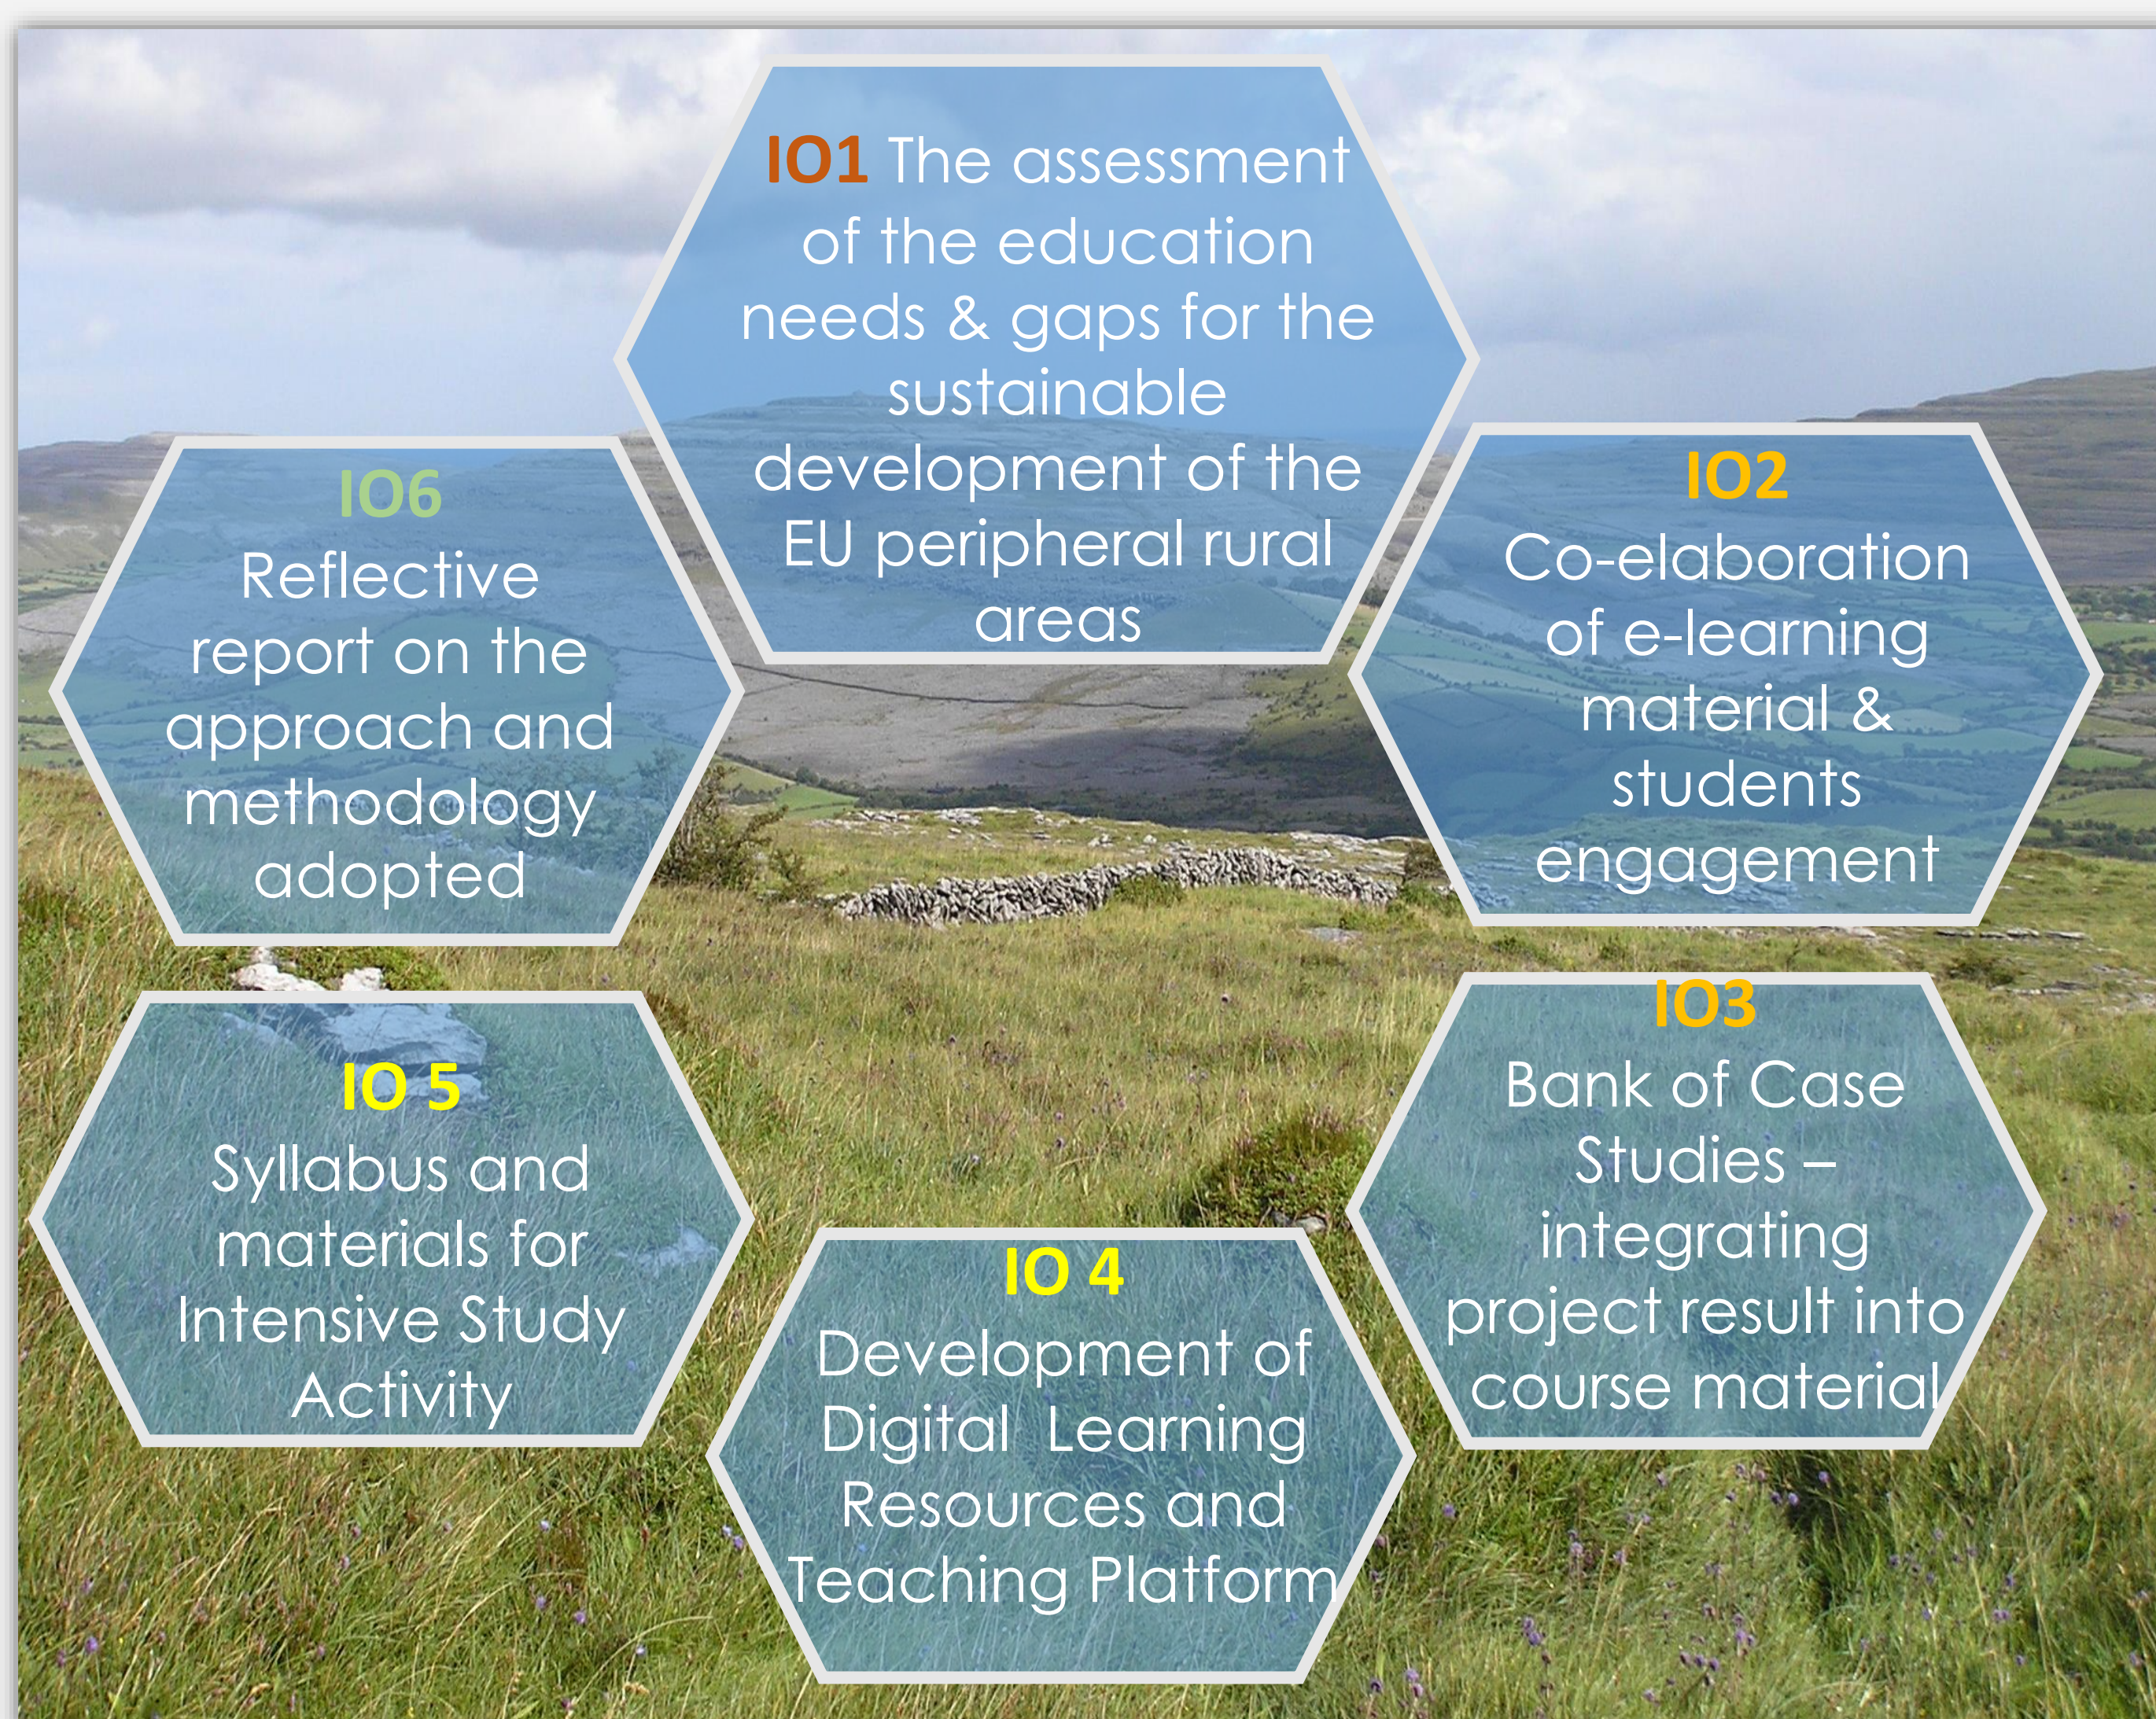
IO1 The assessment of the education needs & gaps for the sustainable development of the EU peripheral rural areas

IO6
Reflective report on the approach and methodology adopted

IO2
Co-elaboration of e-learning material & students engagement

IO 5
Syllabus and materials for Intensive Study Activity

IO3
Bank of Case Studies – integrating project result into course material

IO 4
Development of Digital Learning Resources and Teaching Platform